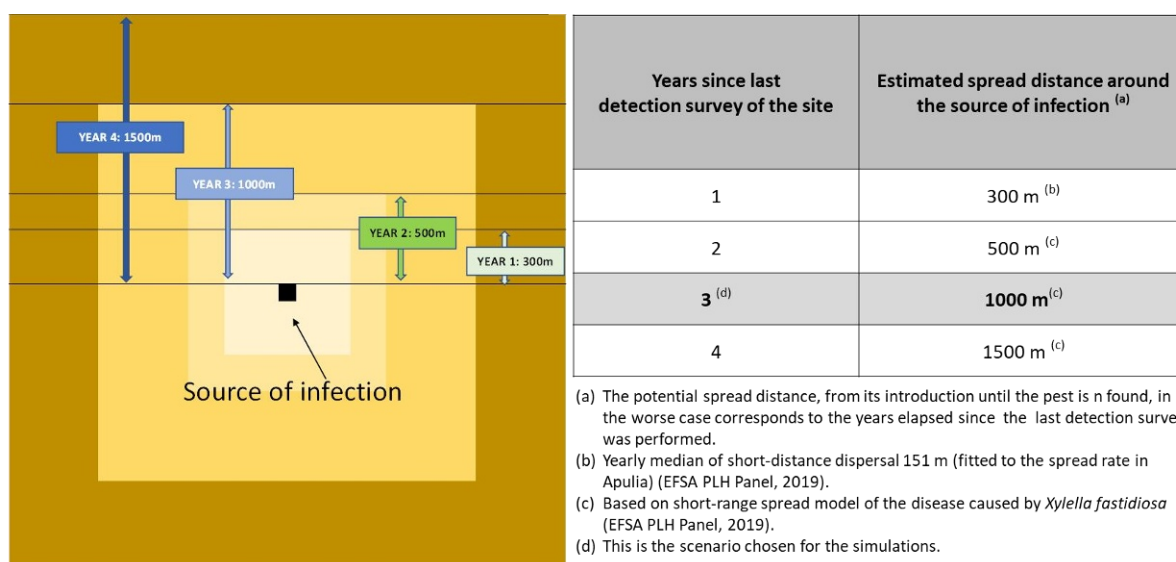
YEAR 4: 1500m

YEAR 3: 1000m

YEAR 2: 500m

YEAR 1: 300m

Source of infection

| Years since last detection survey of the site | Estimated spread distance around the source of infection $^{(a)}$ |
|---|---|
| 1 | 300 m $^{(b)}$ |
| 2 | 500 m $^{(c)}$ |
| **3** $^{(d)}$ | **1000 m**$^{(c)}$ |
| 4 | 1500 m $^{(c)}$ |

(a) The potential spread distance, from its introduction until the pest is n found, in the worse case corresponds to the years elapsed since the last detection surve was performed.
(b) Yearly median of short-distance dispersal 151 m (fitted to the spread rate in Apulia) (EFSA PLH Panel, 2019).
(c) Based on short-range spread model of the disease caused by *Xylella fastidiosa* (EFSA PLH Panel, 2019).
(d) This is the scenario chosen for the simulations.